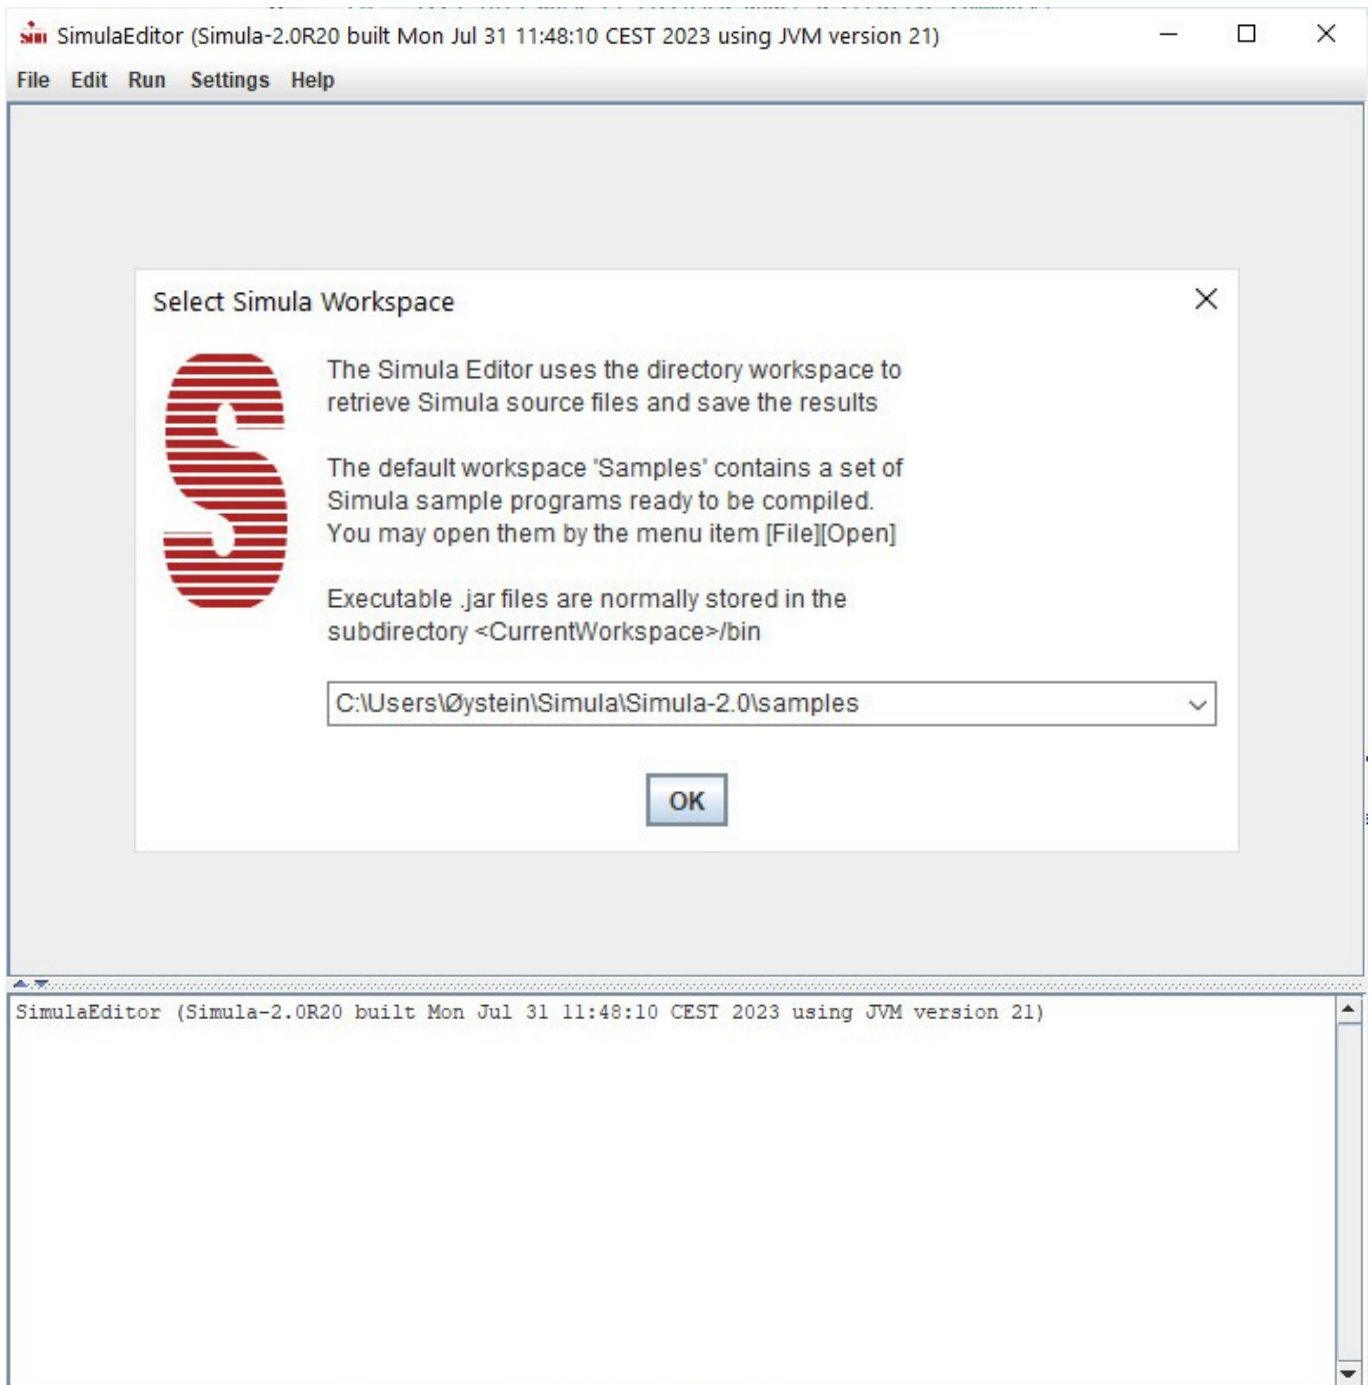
SimulaEditor (Simula-2.0R20 built Mon Jul 31 11:48:10 CEST 2023 using JVM version 21)

File Edit Run Settings Help

Select Simula Workspace

The Simula Editor uses the directory workspace to retrieve Simula source files and save the results

The default workspace 'Samples' contains a set of Simula sample programs ready to be compiled. You may open them by the menu item [File][Open]

Executable .jar files are normally stored in the subdirectory <CurrentWorkspace>/bin

C:\Users\Øystein\Simula\Simula-2.0\samples

OK

SimulaEditor (Simula-2.0R20 built Mon Jul 31 11:48:10 CEST 2023 using JVM version 21)